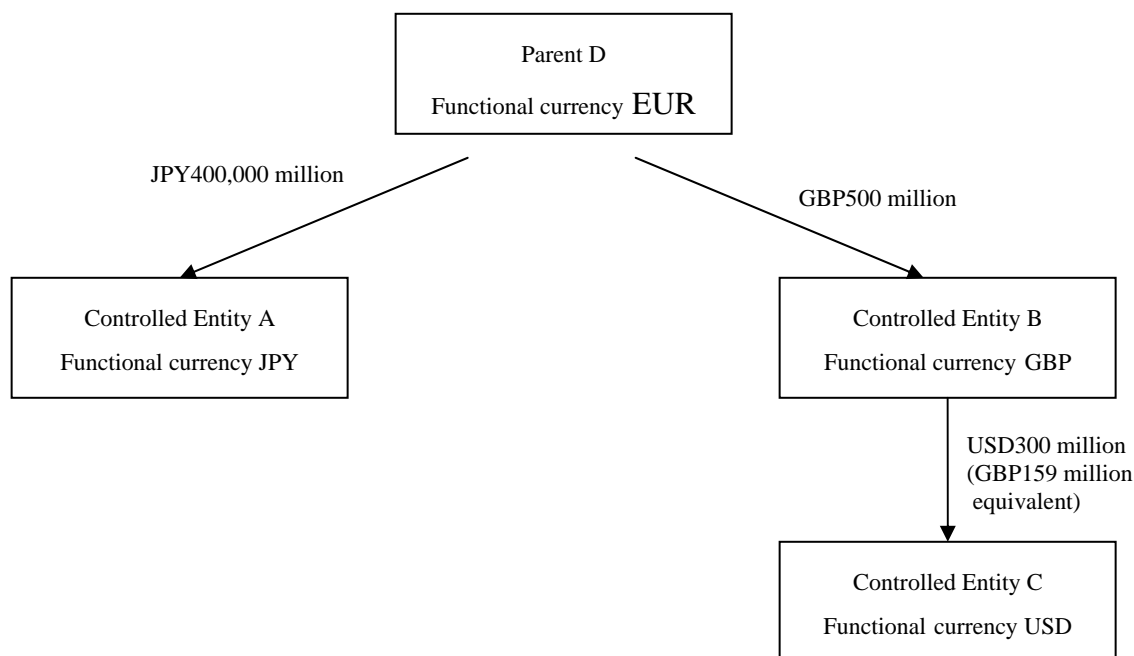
Parent D
Functional currency EUR

JPY400,000 million

GBP500 million

Controlled Entity A
Functional currency JPY

Controlled Entity B
Functional currency GBP

USD300 million
(GBP159 million
equivalent)

Controlled Entity C
Functional currency USD